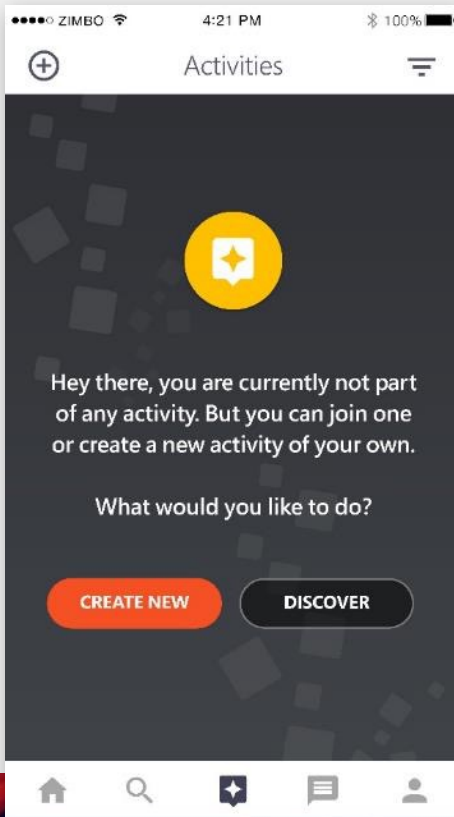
●●●●○ ZIMBO 4:21 PM 100%

Activities

Hey there, you are currently not part of any activity. But you can join one or create a new activity of your own.

What would you like to do?

CREATE NEW

DISCOVER